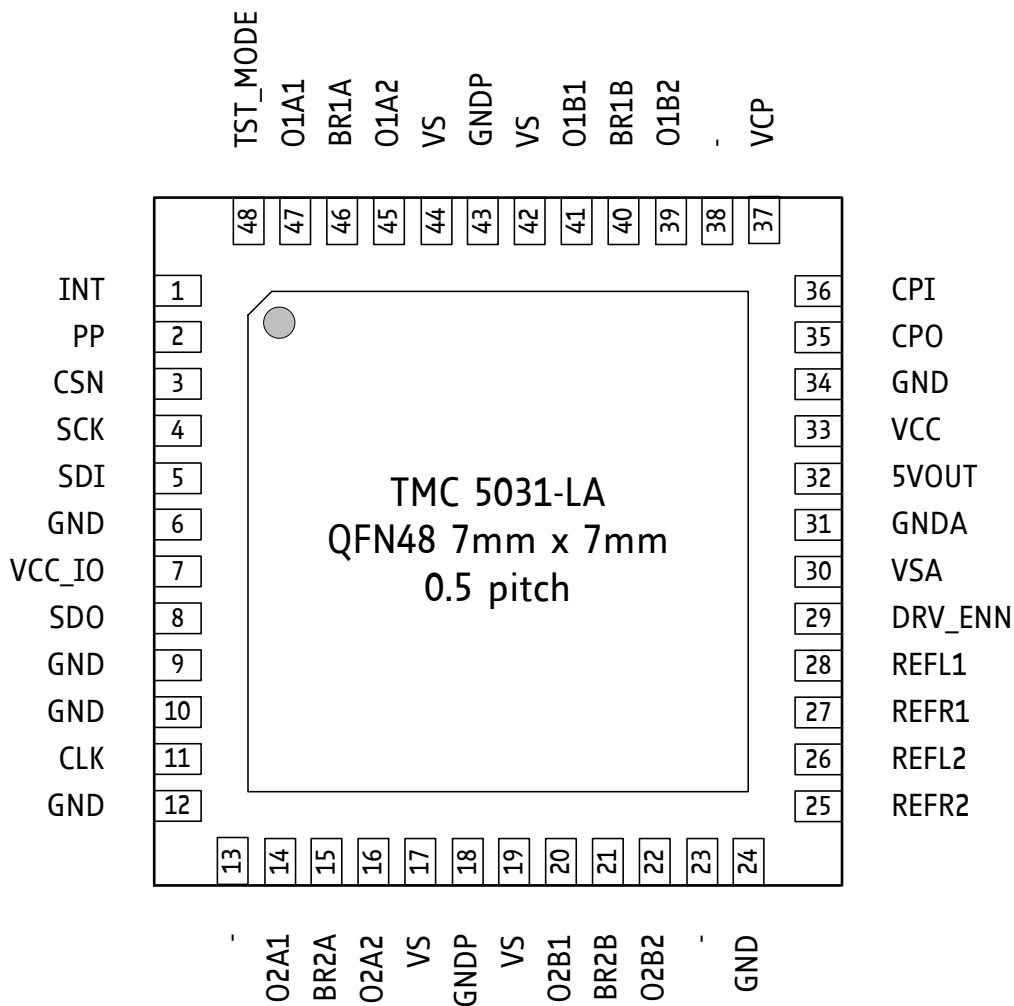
TST_MODE
O1A1
BR1A
O1A2
VS
GNDP
VS
O1B1
BR1B
O1B2
-
VCP

48 47 46 45 44 43 42 41 40 39 38 37

INT 1
PP 2
CSN 3
SCK 4
SDI 5
GND 6
VCC_IO 7
SDO 8
GND 9
GND 10
CLK 11
GND 12

36 CPI
35 CPO
34 GND
33 VCC
32 5VOUT
31 GNDA
30 VSA
29 DRV_ENN
28 REFL1
27 REFR1
26 REFL2
25 REFR2

TMC 5031-LA
QFN48 7mm x 7mm
0.5 pitch

13 14 15 16 17 18 19 20 21 22 23 24

-
O2A1
BR2A
O2A2
VS
GNDP
VS
O2B1
BR2B
O2B2
-
GND